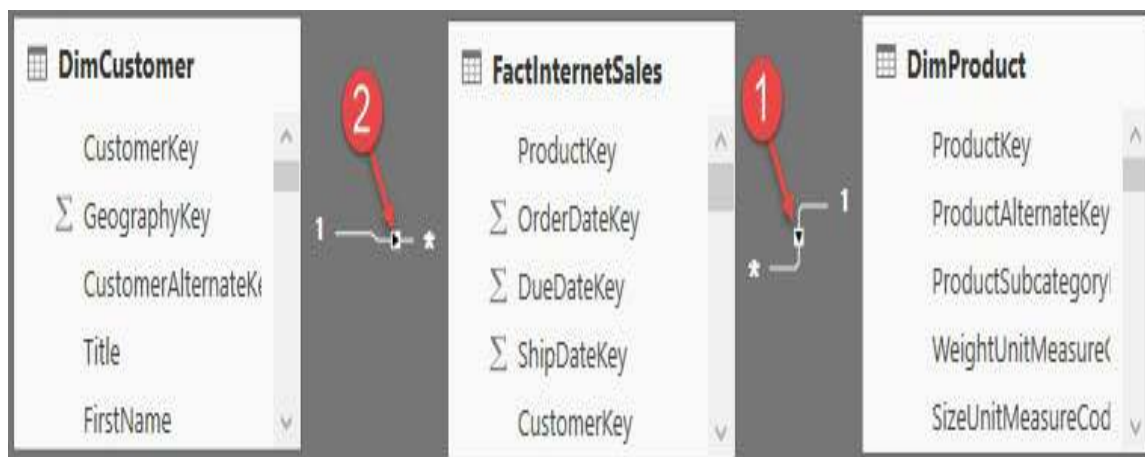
DimCustomer

CustomerKey

$\sum$ GeographyKey

CustomerAlternateK

Title

FirstName

2

1

*

FactInternetSales

ProductKey

$\sum$ OrderDateKey

$\sum$ DueDateKey

$\sum$ ShipDateKey

CustomerKey

1

1

*

DimProduct

ProductKey

ProductAlternateKey

ProductSubcategory

WeightUnitMeasure

SizeUnitMeasureCod